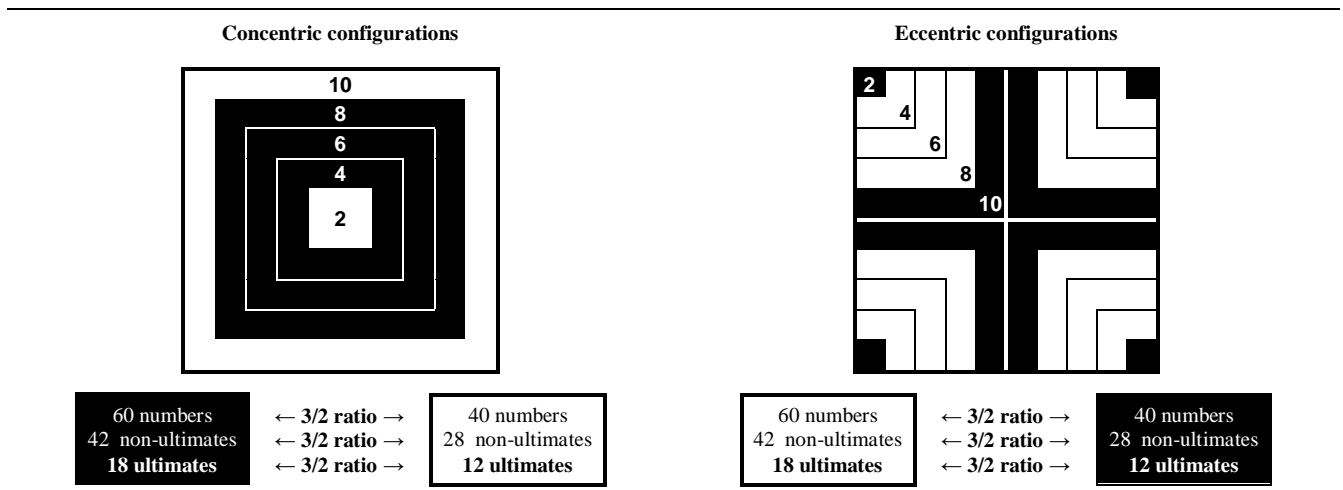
Concentric configurations

10
8
6
4
2

60 numbers
42 non-ultimates
**18 ultimates**

← **3/2 ratio** →
← **3/2 ratio** →
← **3/2 ratio** →

40 numbers
28 non-ultimates
**12 ultimates**

Eccentric configurations

2
4
6
8
10

60 numbers
42 non-ultimates
**18 ultimates**

← **3/2 ratio** →
← **3/2 ratio** →
← **3/2 ratio** →

40 numbers
28 non-ultimates
**12 ultimates**